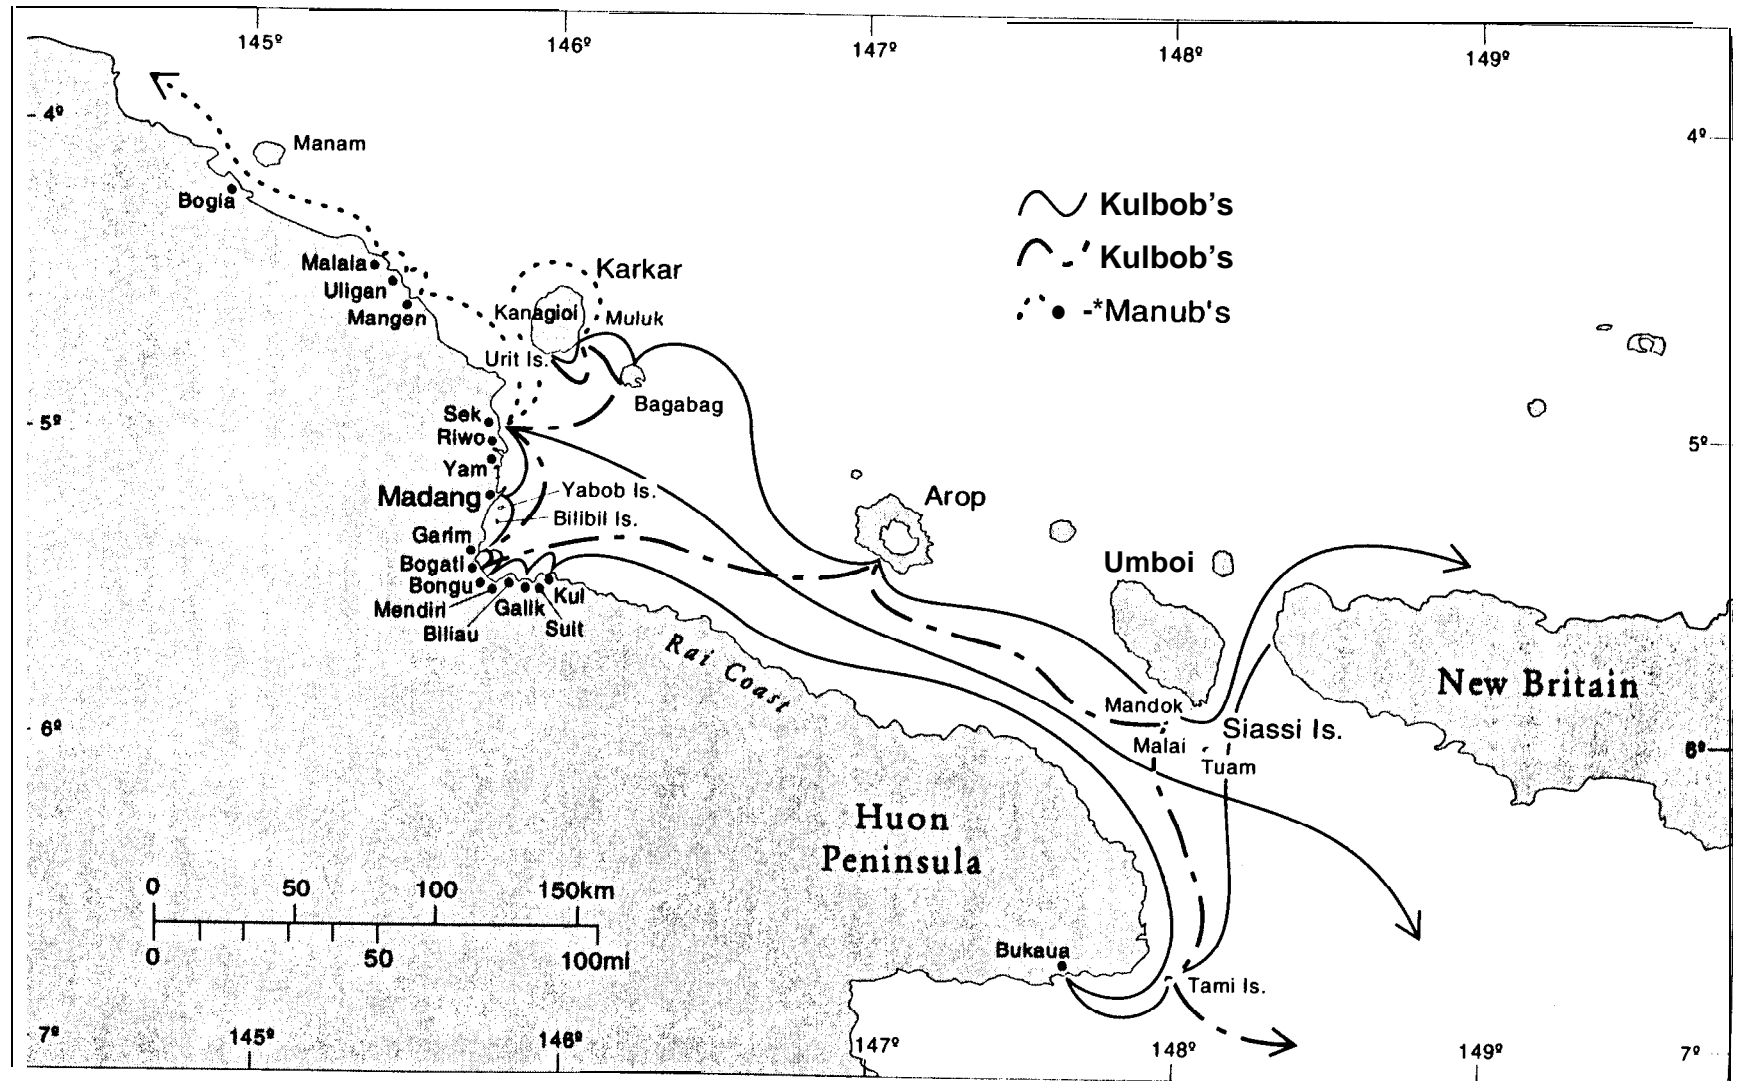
145º 146º 147º 148º 149º

4º 4º

Manam

Bogia

Kulbob's

Kulbob's

-*Manub's

Malala

Uligan

Mangen

Karkar

Kanagioi

Muluk

Urit Is.

Bagabag

5º 5º

Sek

Riwo

Yam

Madang

Yabob Is.

Bilibil Is.

Garim

Bogati

Bongu

Mendiri

Biliau

Galik

Kul

Sult

Arop

Umboi

Rai Coast

New Britain

Mandok

Siassi Is.

6º 6º

Malai

Tuam

Huon Peninsula

0 50 100 150km

0 50 100mi

Bukaua

Tami Is.

7º 145º 146º 147º 148º 149º 7º